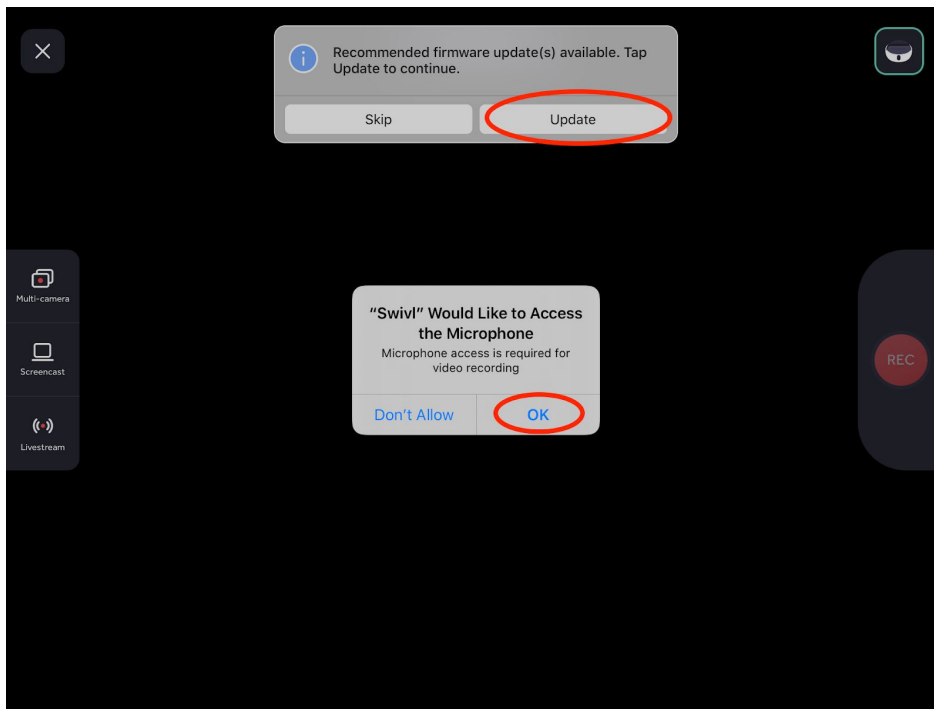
Recommended firmware update(s) available. Tap Update to continue.

Skip

Update

Multi-camera

Screencast

Livestream

"Swivl" Would Like to Access the Microphone

Microphone access is required for video recording

Don't Allow

OK

REC